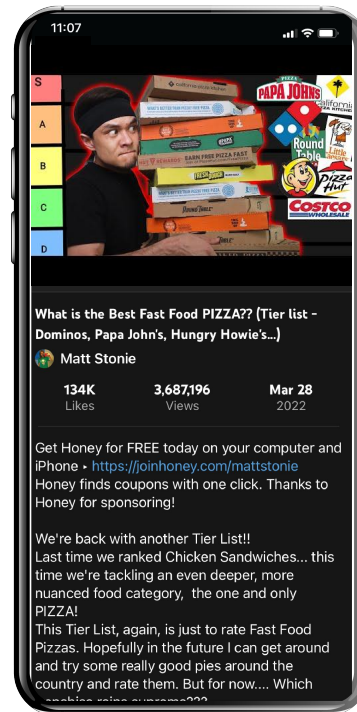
11:07

S
A
B
C
D

PAPA JOHN'S
California
Round Table
Little Caesars
Pizza Hut
COSTCO WHOLESALE
FRESH BREAD
ROUND TABLE

What is the Best Fast Food PIZZA?? (Tier list - Dominos, Papa John's, Hungry Howie's...)

Matt Stonie

134K
Likes

3,687,196
Views

Mar 28
2022

Get Honey for FREE today on your computer and iPhone ▸ https://joinhoney.com/mattstonie
Honey finds coupons with one click. Thanks to Honey for sponsoring!

We're back with another Tier List!!
Last time we ranked Chicken Sandwiches... this time we're tackling an even deeper, more nuanced food category, the one and only PIZZA!
This Tier List, again, is just to rate Fast Food Pizzas. Hopefully in the future I can get around and try some really good pies around the country and rate them. But for now.... Which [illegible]